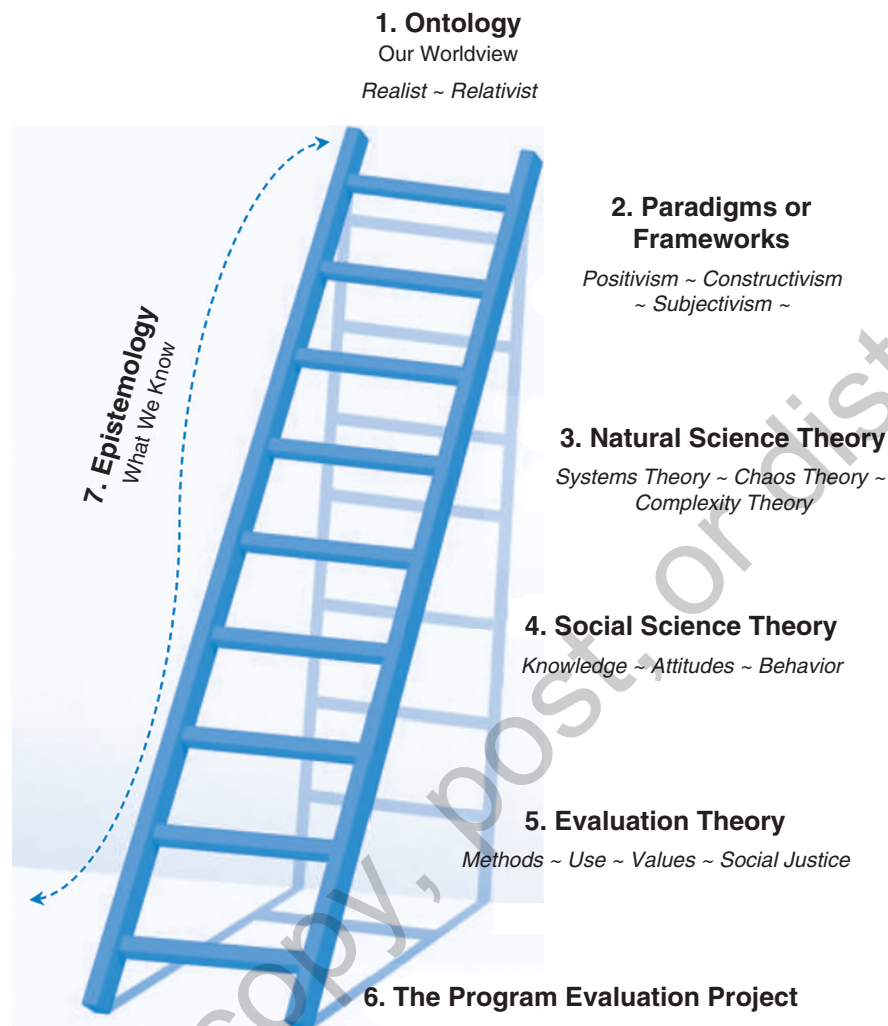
1. Ontology
Our Worldview
Realist ~ Relativist

7. Epistemology
What We Know

2. Paradigms or Frameworks
Positivism ~ Constructivism ~ Subjectivism ~

3. Natural Science Theory
Systems Theory ~ Chaos Theory ~ Complexity Theory

4. Social Science Theory
Knowledge ~ Attitudes ~ Behavior

5. Evaluation Theory
Methods ~ Use ~ Values ~ Social Justice

6. The Program Evaluation Project

copy, post, or dist